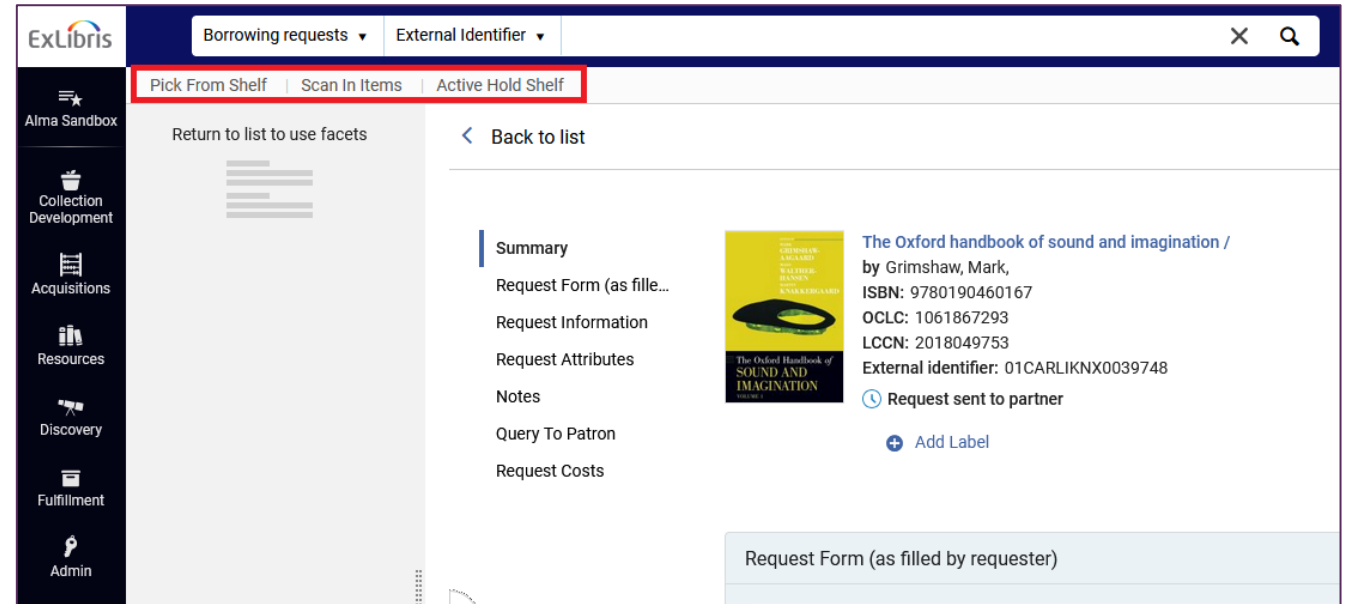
ExLibris

Borrowing requests ▾ External Identifier ▾

Pick From Shelf | Scan In Items | Active Hold Shelf

Alma Sandbox

Collection Development

Acquisitions

Resources

Discovery

Fulfillment

Admin

Return to list to use facets

Back to list

Summary

Request Form (as fille...

Request Information

Request Attributes

Notes

Query To Patron

Request Costs

GRIMSHAW-AAGAARD WALTHER-HANSEN KNAKKERGAARD

The Oxford Handbook of SOUND AND IMAGINATION VOLUME 1

The Oxford handbook of sound and imagination /

by Grimshaw, Mark,

ISBN: 9780190460167

OCLC: 1061867293

LCCN: 2018049753

External identifier: 01CARLIKNX0039748

Request sent to partner

Add Label

Request Form (as filled by requester)